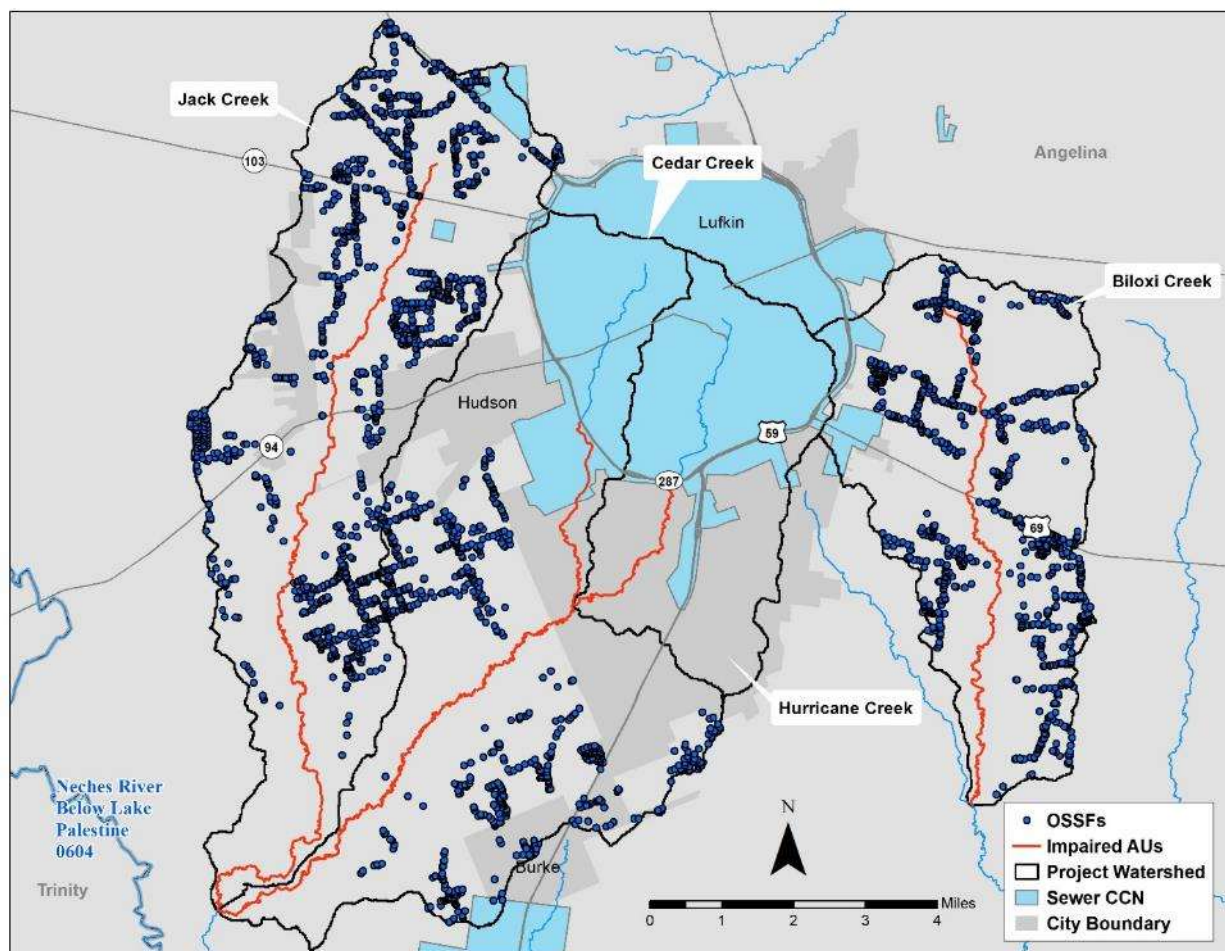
Jack Creek
103
Cedar Creek
Angelina
Lufkin
Biloxi Creek
Hudson
94
59
287
69
Hurricane Creek
Neches River Below Lake Palestine 0604
Trinity
Burke
N
0 1 2 3 4 Miles
OSSFs
Impaired AUs
Project Watershed
Sewer CCN
City Boundary